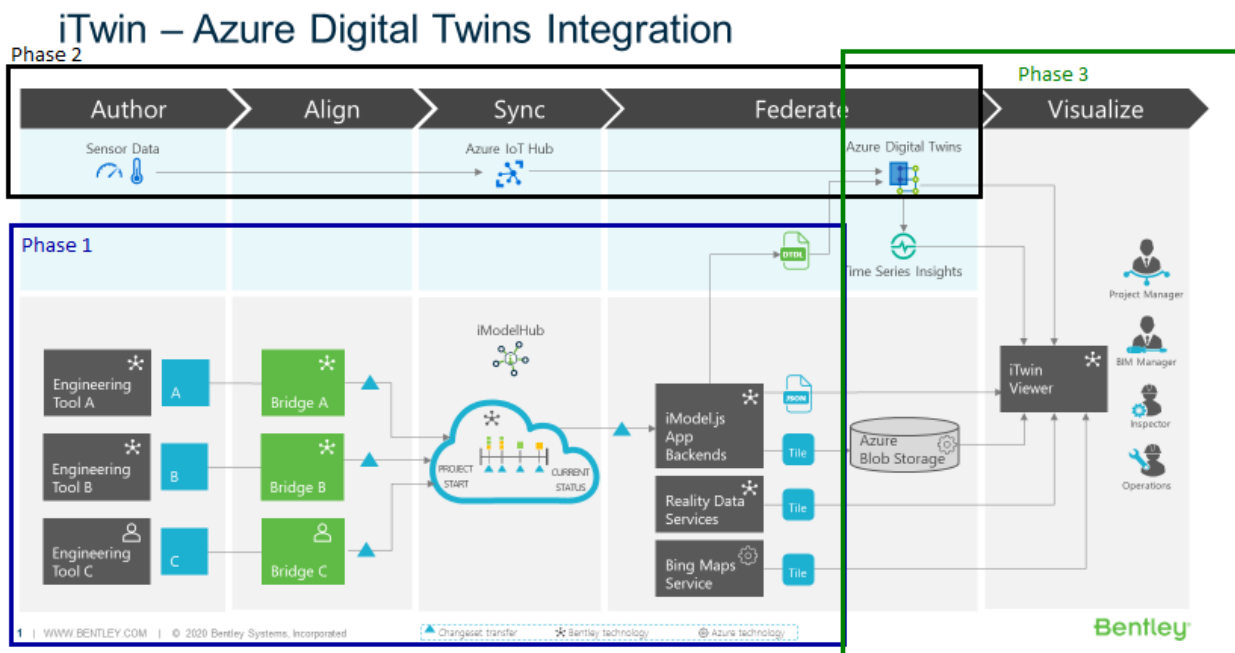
iTwin – Azure Digital Twins Integration

Phase 2

Phase 3

Author
Align
Sync
Federate
Visualize

Sensor Data
Azure IoT Hub
Azure Digital Twins

Phase 1

DTDL
Time Series Insights

Project Manager
BIM Manager
Inspector
Operations

iModelHub

Engineering Tool A
A
Bridge A

Engineering Tool B
B
Bridge B

Engineering Tool C
C
Bridge C

PROJECT START
CURRENT STATUS

iModel.js App Backends
JSON
Tile
Azure Blob Storage

iTwin Viewer

Reality Data Services
Tile

Bing Maps Service
Tile

1 | WWW.BENTLEY.COM | © 2020 Bentley Systems, Incorporated
Changeset transfer
Bentley technology
Azure technology

Bentley